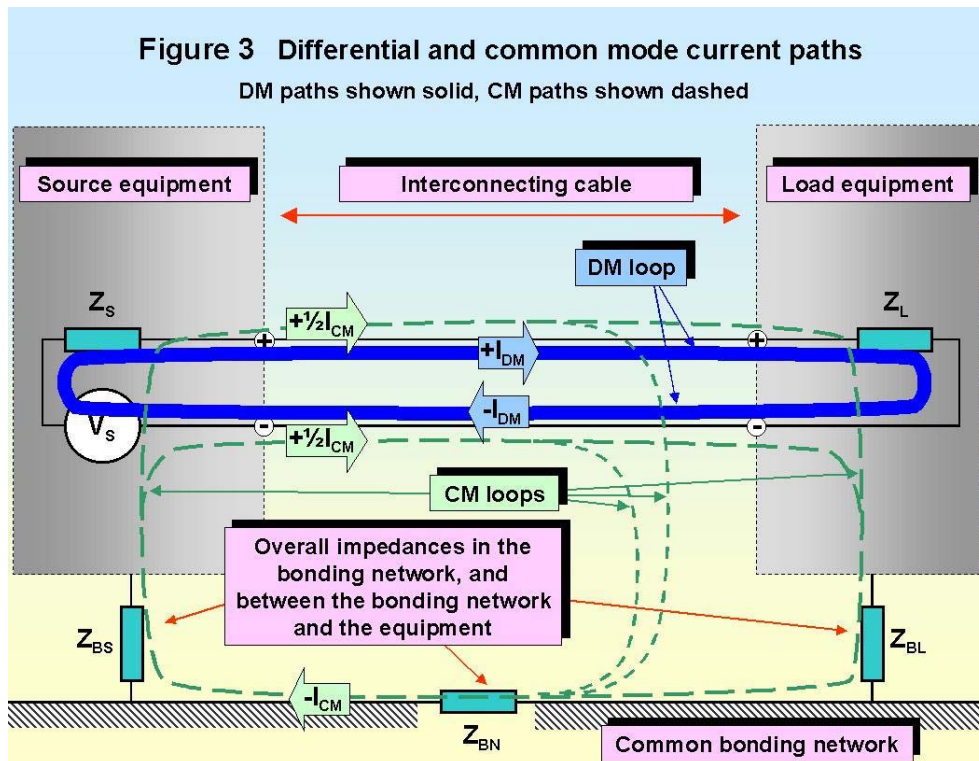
Figure 3 Differential and common mode current paths

DM paths shown solid, CM paths shown dashed

Source equipment

Interconnecting cable

Load equipment

DM loop

$Z_S$

$+\frac{1}{2}I_{CM}$

+

$+I_{DM}$

+

$Z_L$

$V_S$

-

$-I_{DM}$

-

$+\frac{1}{2}I_{CM}$

CM loops

Overall impedances in the bonding network, and between the bonding network and the equipment

$Z_{BS}$

$Z_{BL}$

$-I_{CM}$

$Z_{BN}$

Common bonding network